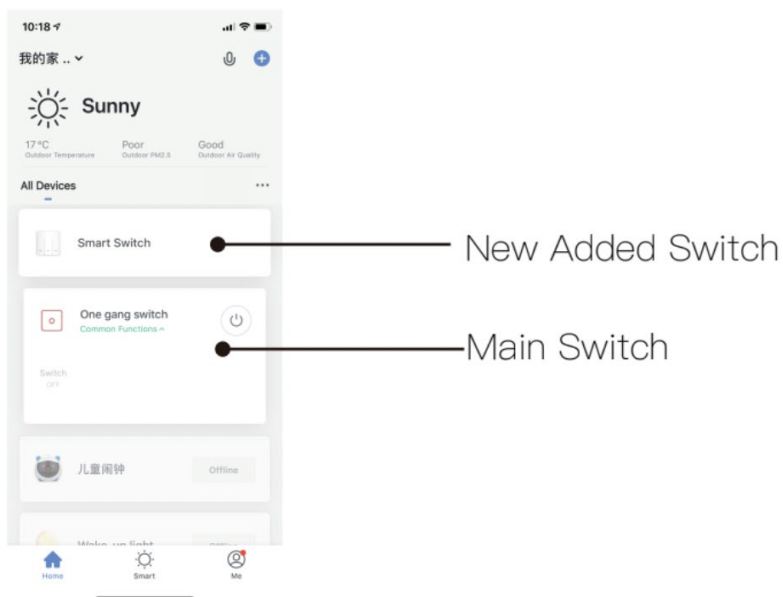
10:18

我的家 ..

Sunny

17 ºC
Outdoor Temperature

Poor
Outdoor PM2.5

Good
Outdoor Air Quality

All Devices

Smart Switch

New Added Switch

One gang switch
Common Functions

Main Switch

Switch
OFF

儿童闹钟

Offline

Wake-up light

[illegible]

Home

Smart

Me